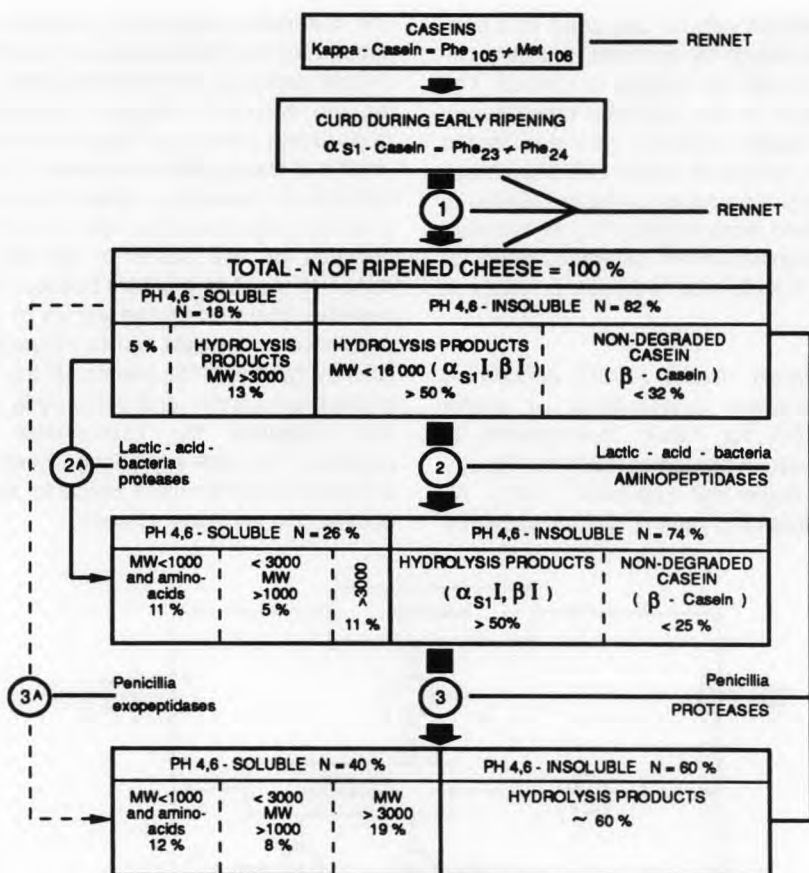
CASEINS
Kappa - Casein = $Phe_{105} \nmid Met_{106}$

RENNET

CURD DURING EARLY RIPENING
$\alpha_{S1}$ - Casein = $Phe_{23} \nmid Phe_{24}$

1

RENNET

TOTAL - N OF RIPENED CHEESE = 100 %

| PH 4,6 - SOLUBLE N = 18 % | | PH 4,6 - INSOLUBLE N = 82 % | |
|---|---|---|---|
| 5 % | HYDROLYSIS PRODUCTS MW >3000 13 % | HYDROLYSIS PRODUCTS MW < 16 000 ( $\alpha_{S1}$I, $\beta$I ) > 50 % | NON-DEGRADED CASEIN ( $\beta$ - Casein ) < 32 % |

2A

Lactic - acid - bacteria proteases

2

Lactic - acid - bacteria
AMINOPEPTIDASES

| PH 4,6 - SOLUBLE N = 26 % | | | PH 4,6 - INSOLUBLE N = 74 % | |
|---|---|---|---|---|
| MW<1000 and amino-acids 11 % | < 3000 MW >1000 5 % | >3000 11 % | HYDROLYSIS PRODUCTS ( $\alpha_{S1}$I, $\beta$I ) > 50% | NON-DEGRADED CASEIN ( $\beta$ - Casein ) < 25 % |

3A

Penicillia exopeptidases

3

Penicillia
PROTEASES

| PH 4,6 - SOLUBLE N = 40 % | | | PH 4,6 - INSOLUBLE N = 60 % |
|---|---|---|---|
| MW<1000 and amino-acids 12 % | < 3000 MW >1000 8 % | MW > 3000 19 % | HYDROLYSIS PRODUCTS ~ 60 % |